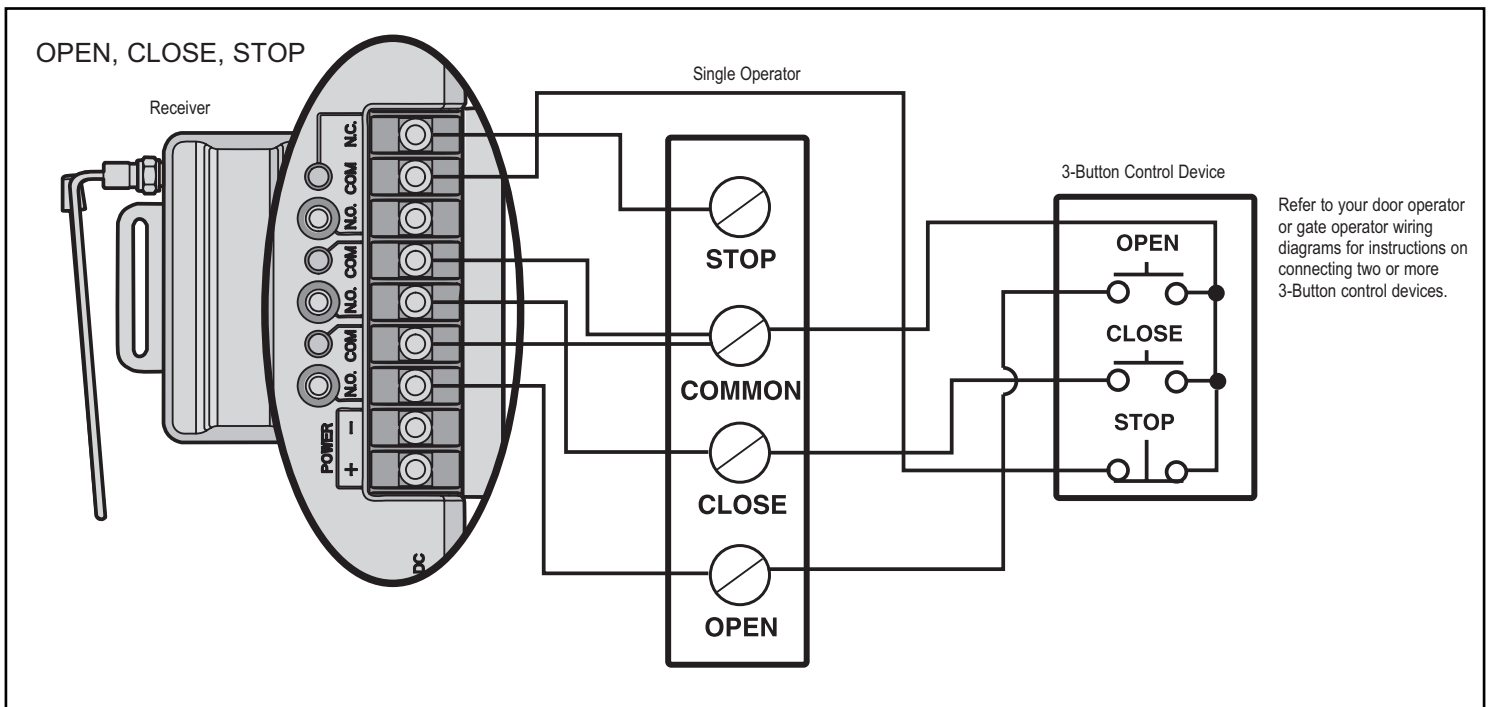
OPEN, CLOSE, STOP

Receiver

N.C.
COM
N.O.
COM
N.O.
COM
N.O.
POWER
–
+
DC

Single Operator

STOP
COMMON
CLOSE
OPEN

3-Button Control Device

OPEN
CLOSE
STOP

Refer to your door operator or gate operator wiring diagrams for instructions on connecting two or more 3-Button control devices.